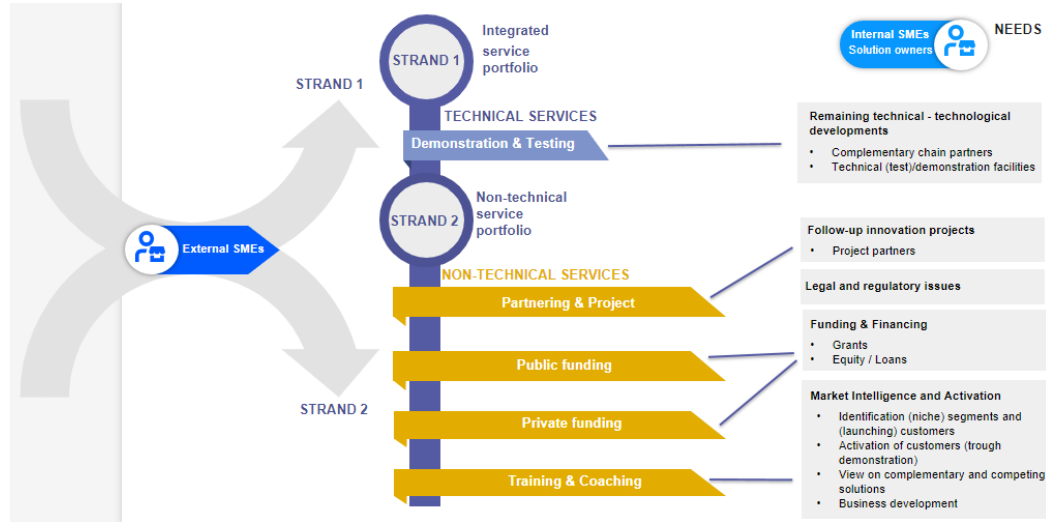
STRAND 1

STRAND 1 Integrated service portfolio

TECHNICAL SERVICES

Demonstration & Testing

STRAND 2 Non-technical service portfolio

External SMEs

NON-TECHNICAL SERVICES

Partnering & Project

Public funding

Private funding

Training & Coaching

STRAND 2

Internal SMEs Solution owners

NEEDS

Remaining technical - technological developments
• Complementary chain partners
• Technical (test)/demonstration facilities

Follow-up innovation projects
• Project partners

Legal and regulatory issues

Funding & Financing
• Grants
• Equity / Loans

Market Intelligence and Activation
• Identification (niche) segments and (launching) customers
• Activation of customers (trough demonstration)
• View on complementary and competing solutions
• Business development